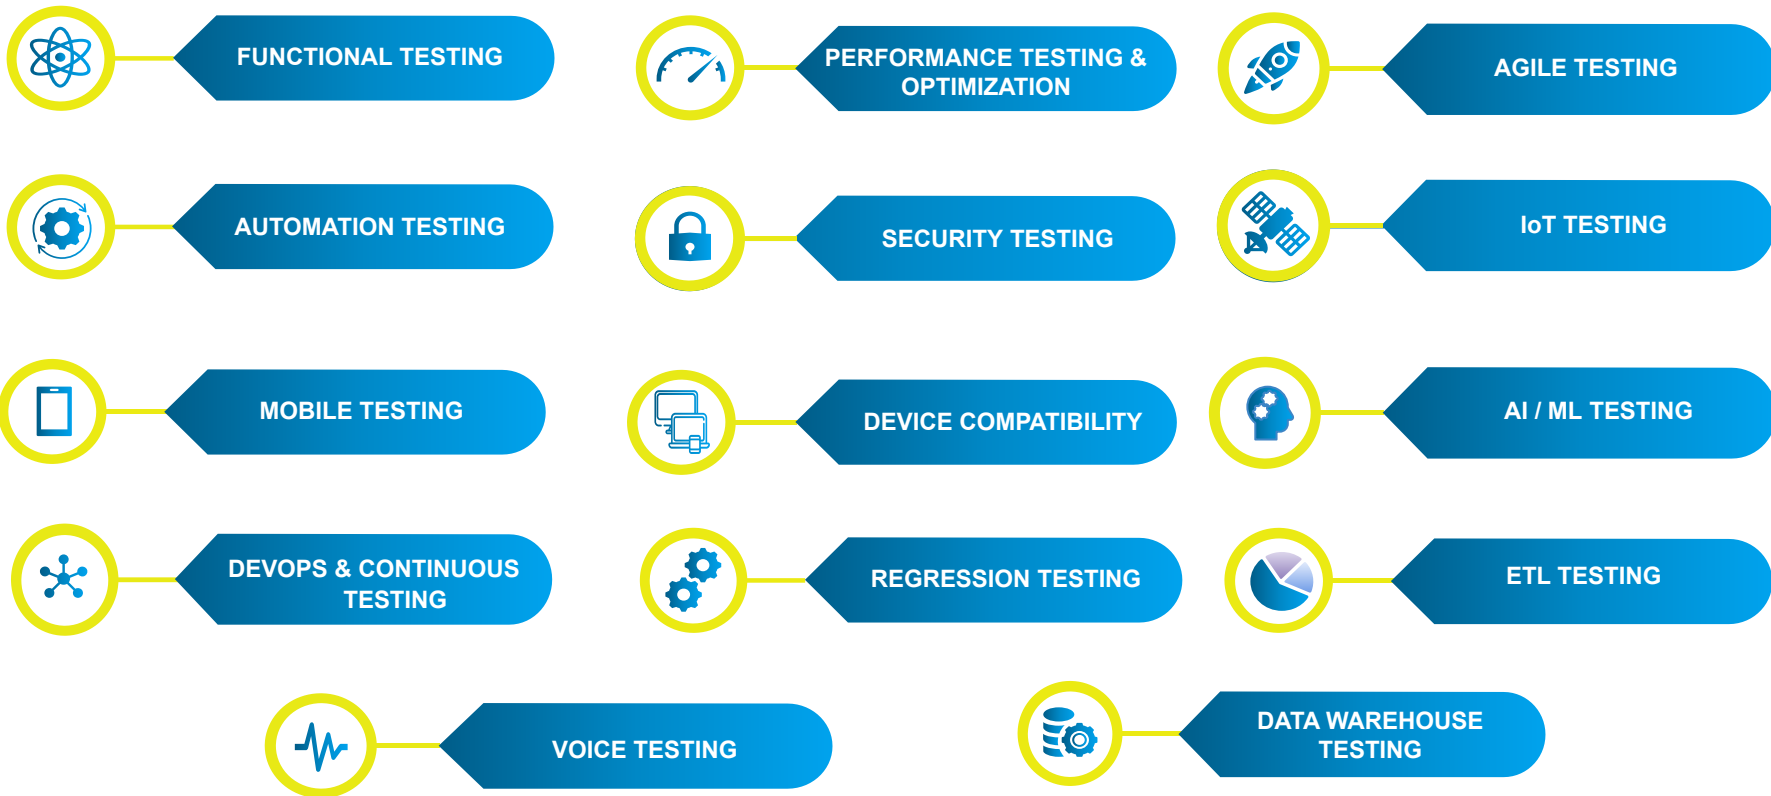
FUNCTIONAL TESTING

PERFORMANCE TESTING & OPTIMIZATION

AGILE TESTING

AUTOMATION TESTING

SECURITY TESTING

IoT TESTING

MOBILE TESTING

DEVICE COMPATIBILITY

AI / ML TESTING

DEVOPS & CONTINUOUS TESTING

REGRESSION TESTING

ETL TESTING

VOICE TESTING

DATA WAREHOUSE TESTING